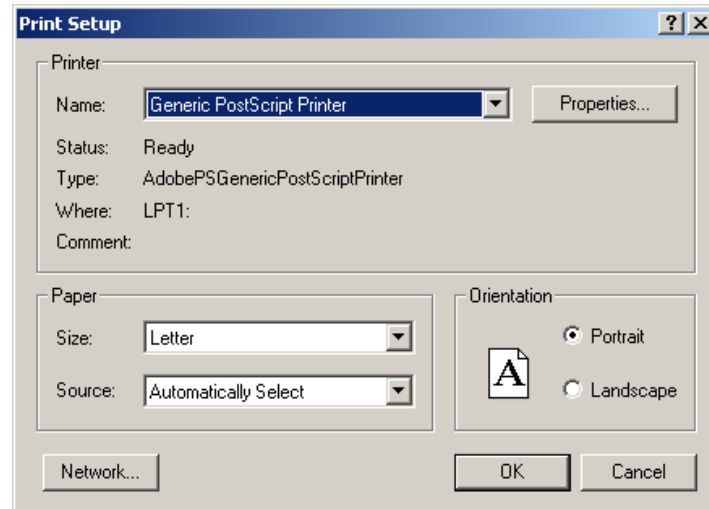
Print Setup

?
X

Printer

Name: Generic PostScript Printer

Properties...

Status: Ready

Type: AdobePSGenericPostScriptPrinter

Where: LPT1:

Comment:

Paper

Size: Letter

Source: Automatically Select

Orientation

A

Portrait

Landscape

Network...

OK

Cancel